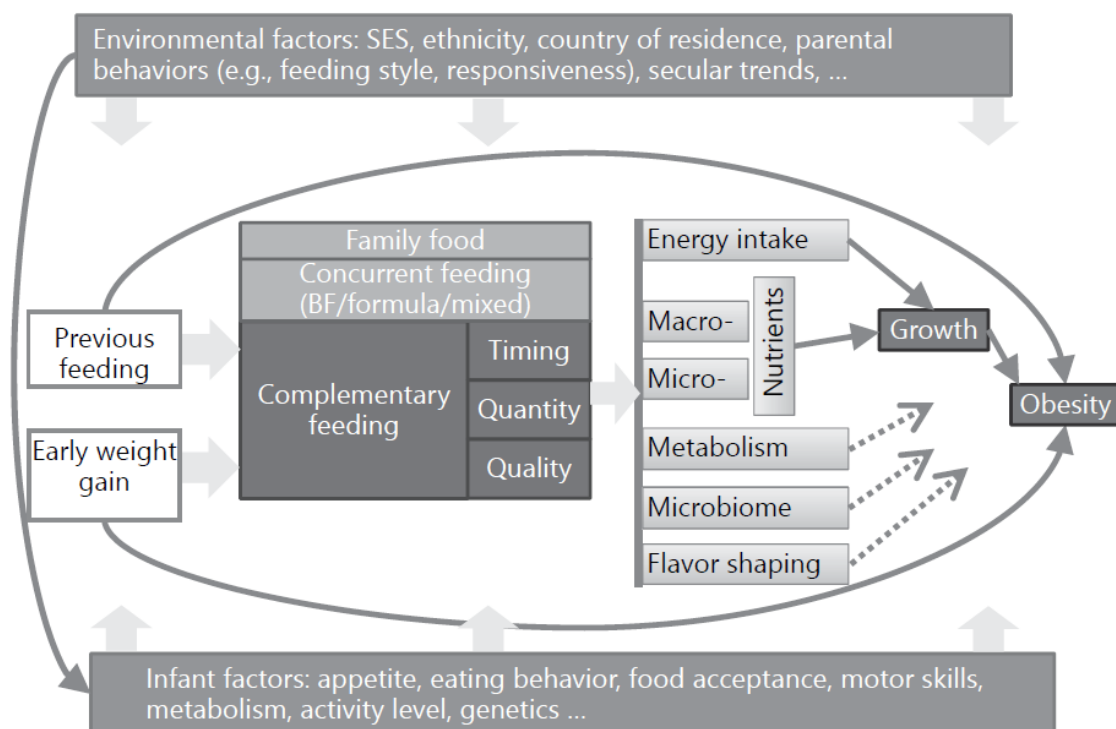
Environmental factors: SES, ethnicity, country of residence, parental behaviors (e.g., feeding style, responsiveness), secular trends, ...

Previous feeding

Early weight gain

Family food

Concurrent feeding (BF/formula/mixed)

Complementary feeding

Timing

Quantity

Quality

Energy intake

Macro-

Micro-

Nutrients

Metabolism

Microbiome

Flavor shaping

Growth

Obesity

Infant factors: appetite, eating behavior, food acceptance, motor skills, metabolism, activity level, genetics ...